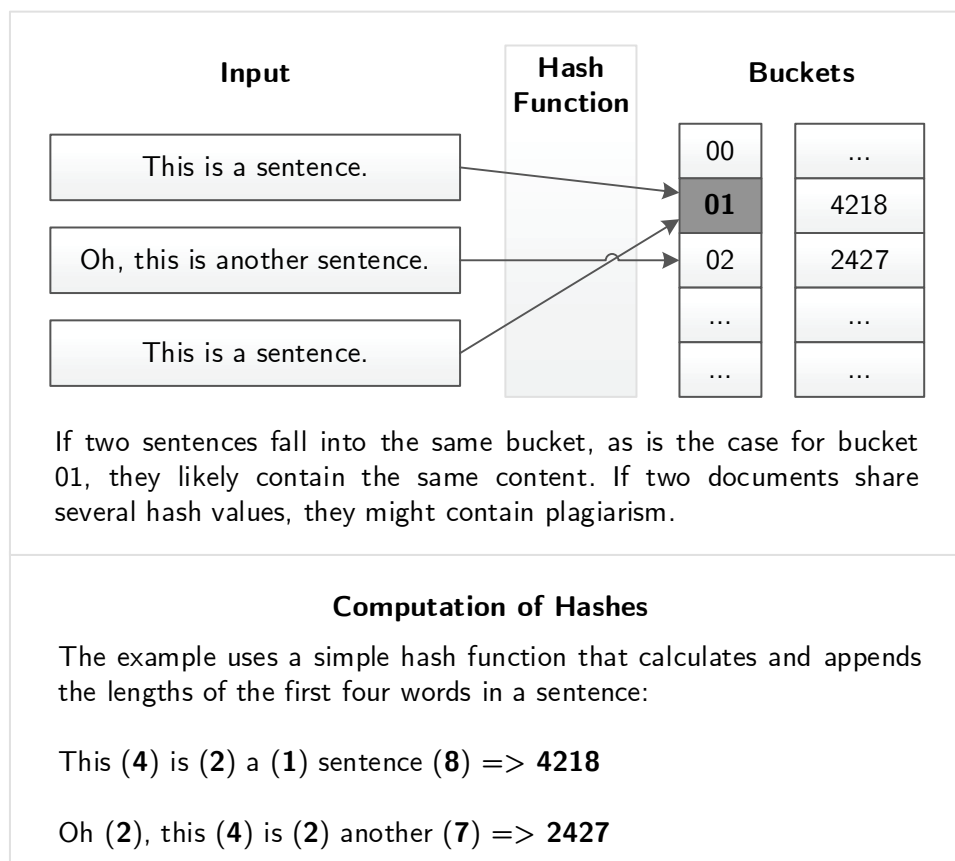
Input

Hash Function

Buckets

This is a sentence.

Oh, this is another sentence.

This is a sentence.

| 00 | ... |
|---|---|
| **01** | 4218 |
| 02 | 2427 |
| ... | ... |
| ... | ... |

If two sentences fall into the same bucket, as is the case for bucket 01, they likely contain the same content. If two documents share several hash values, they might contain plagiarism.

**Computation of Hashes**

The example uses a simple hash function that calculates and appends the lengths of the first four words in a sentence:

This (**4**) is (**2**) a (**1**) sentence (**8**) => **4218**

Oh (**2**), this (**4**) is (**2**) another (**7**) => **2427**